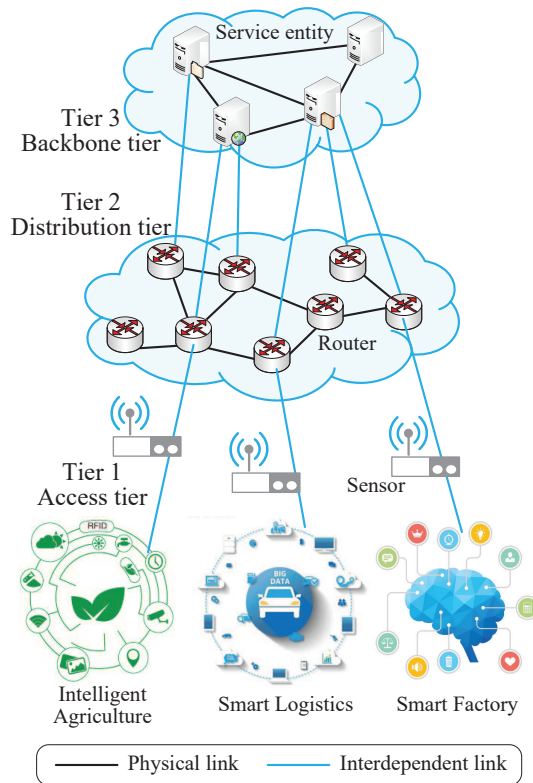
Service entity

Tier 3
Backbone tier

Tier 2
Distribution tier

Router

Tier 1
Access tier

Sensor

RFID

BIG DATA

Intelligent Agriculture

Smart Logistics

Smart Factory

Physical link

Interdependent link